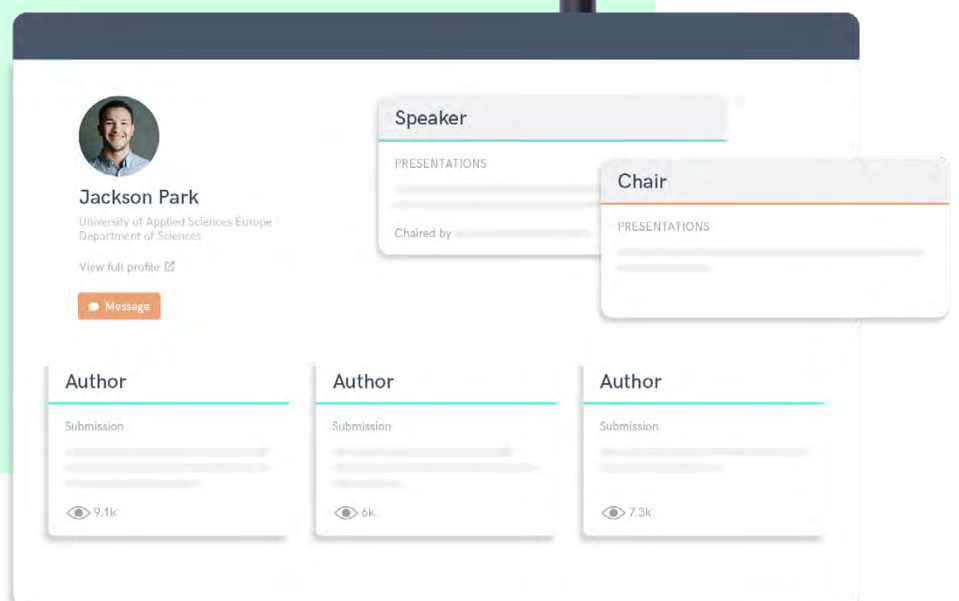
Jackson Park

University of Applied Sciences Europe
Department of Sciences

View full profile

Message

Speaker

PRESENTATIONS

Chaired by

Chair

PRESENTATIONS

Author

Submission

9.1k

Author

Submission

6k

Author

Submission

7.3k